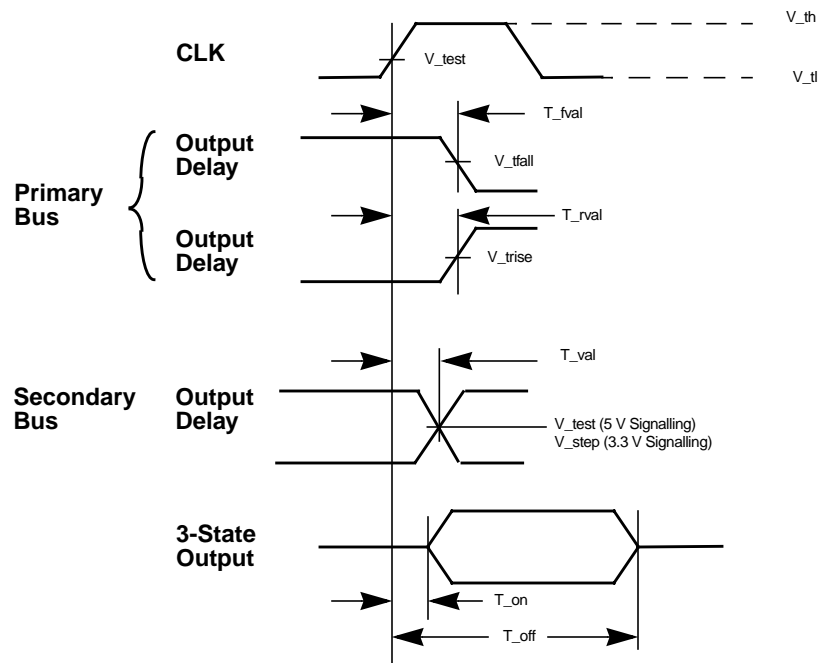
V_th

CLK

V_test

V_tl

T_fval

Output Delay

V_tfall

Primary Bus

T_rval

Output Delay

V_trise

T_val

Secondary Bus

Output Delay

V_test (5 V Signalling)
V_step (3.3 V Signalling)

3-State Output

T_on

T_off